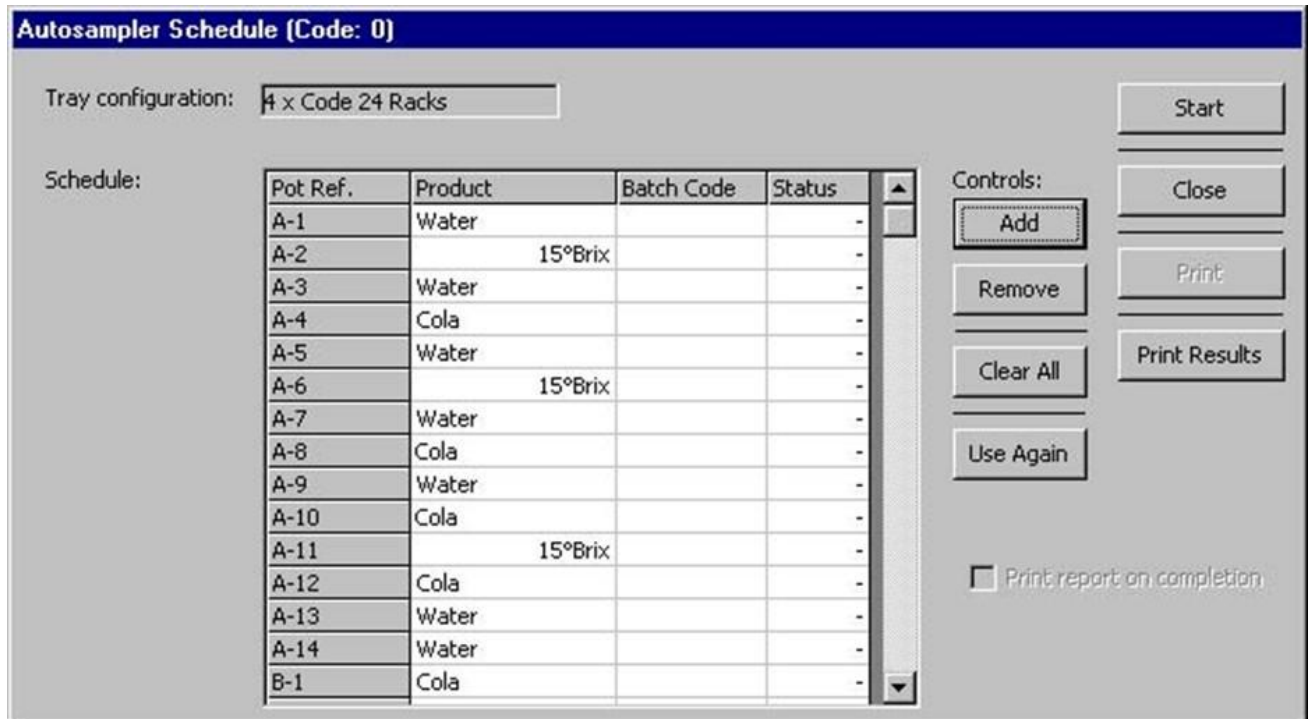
Autosampler Schedule (Code: 0)

Tray configuration: 4 x Code 24 Racks

Schedule:

| Pot Ref. | Product | Batch Code | Status |
|---|---|---|---|
| A-1 | Water | | - |
| A-2 | 15°Brix | | - |
| A-3 | Water | | - |
| A-4 | Cola | | - |
| A-5 | Water | | - |
| A-6 | 15°Brix | | - |
| A-7 | Water | | - |
| A-8 | Cola | | - |
| A-9 | Water | | - |
| A-10 | Cola | | - |
| A-11 | 15°Brix | | - |
| A-12 | Cola | | - |
| A-13 | Water | | - |
| A-14 | Water | | - |
| B-1 | Cola | | - |

Controls:
Add
Remove
Clear All
Use Again

Start
Close
Print
Print Results

Print report on completion